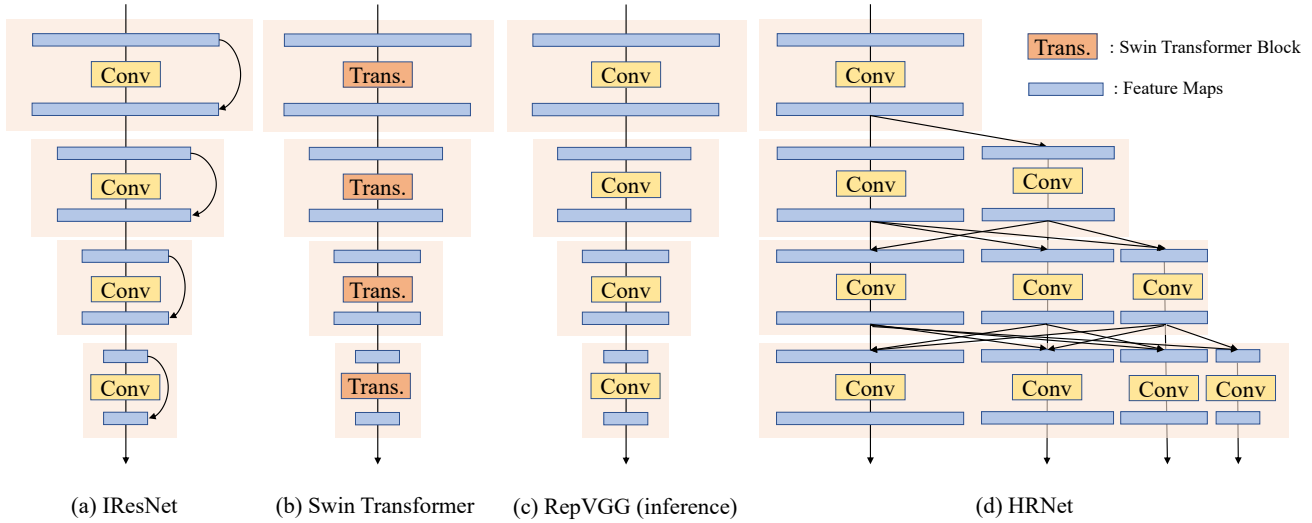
Trans. : Swin Transformer Block

: Feature Maps

Conv

Conv

Conv

Conv

(a) IResNet

Trans.

Trans.

Trans.

Trans.

(b) Swin Transformer

Conv

Conv

Conv

Conv

(c) RepVGG (inference)

Conv

Conv

Conv

Conv

Conv

Conv

Conv

Conv

Conv

Conv

(d) HRNet